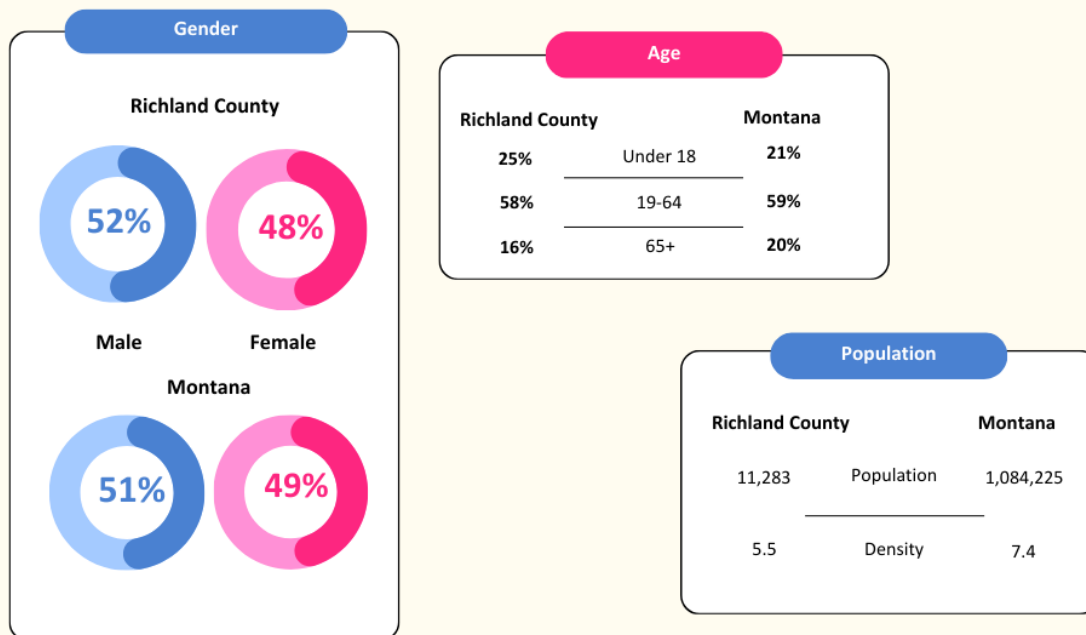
Gender

Richland County

52%

48%

Male

Female

Montana

51%

49%

Age

| Richland County | | Montana |
|---|---|---|
| 25% | Under 18 | 21% |
| 58% | 19-64 | 59% |
| 16% | 65+ | 20% |

Population

| Richland County | | Montana |
|---|---|---|
| 11,283 | Population | 1,084,225 |
| 5.5 | Density | 7.4 |